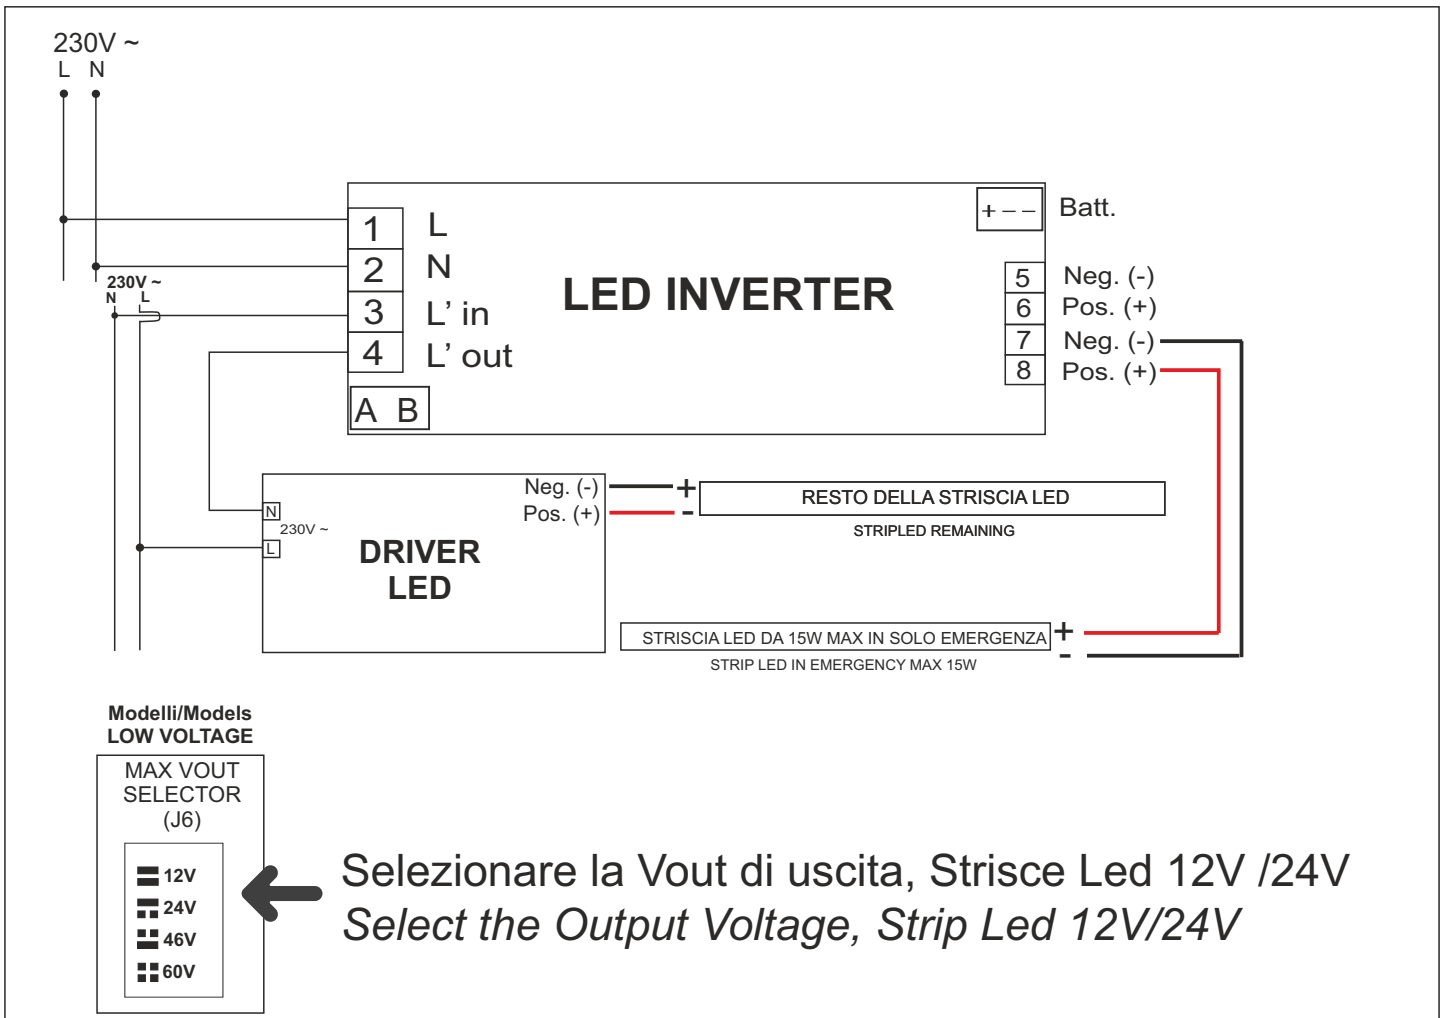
230V ~
L N

230V ~
N L

1 L
2 N
3 L' in
4 L' out
A B

LED INVERTER

+ – –
Batt.

5 Neg. (-)
6 Pos. (+)
7 Neg. (-)
8 Pos. (+)

N
230V ~
L

DRIVER
LED

Neg. (-)
Pos. (+)

+
-
RESTO DELLA STRISCIA LED
STRIPLED REMAINING

STRISCIA LED DA 15W MAX IN SOLO EMERGENZA
+
-
STRIP LED IN EMERGENCY MAX 15W

Modelli/Models
LOW VOLTAGE

MAX VOUT
SELECTOR
(J6)

12V
24V
46V
60V

Selezionare la Vout di uscita, Strisce Led 12V /24V
*Select the Output Voltage, Strip Led 12V/24V*